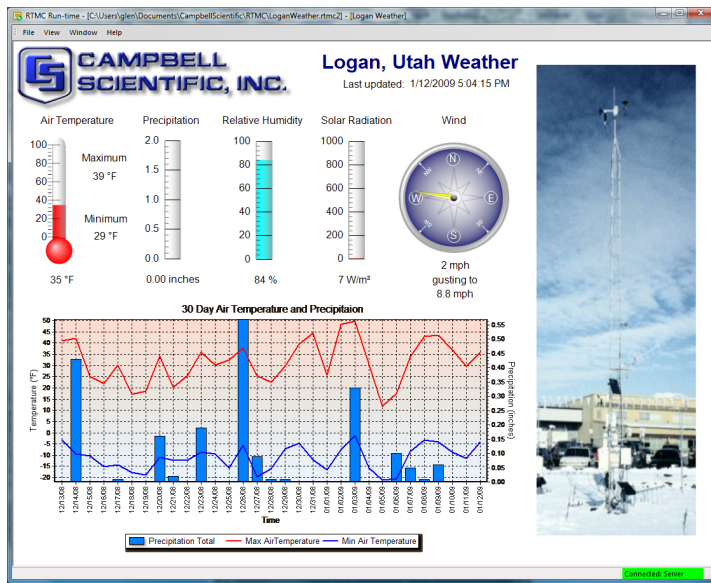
RTMC Run-time - [C:\Users\glen\Documents\CampbellScientific\RTMC\LoganWeather.rtmc2] - [Logan Weather]

File View Window Help

CAMPBELL SCIENTIFIC, INC.

Logan, Utah Weather

Last updated: 1/12/2009 5:04:15 PM

Air Temperature

100
80
60
40
20
0

Maximum
39 °F

Minimum
29 °F

35 °F

Precipitation

2.0
1.5
1.0
0.5
0.0

0.00 inches

Relative Humidity

100
80
60
40
20
0

84 %

Solar Radiation

1000
800
600
400
200
0

7 W/m²

Wind

N
E
S
W

2 mph
gusting to
8.8 mph

30 Day Air Temperature and Precipitaion

Temperature (°F)

50
45
40
35
30
25
20
15
10
5
0
-5
-10
-15
-20

Precipitation (inches)

0.55
0.50
0.45
0.40
0.35
0.30
0.25
0.20
0.15
0.10
0.05
0.00

12/13/08
12/14/08
12/15/08
12/16/08
12/17/08
12/18/08
12/19/08
12/20/08
12/21/08
12/22/08
12/23/08
12/24/08
12/25/08
12/26/08
12/27/08
12/28/08
12/29/08
12/30/08
12/31/08
01/01/09
01/02/09
01/03/09
01/04/09
01/05/09
01/06/09
01/07/09
01/08/09
01/09/09
01/10/09
01/11/09
01/12/09

Time

Precipitation Total
Max AirTemperature
Min Air Temperature

Connected: Server